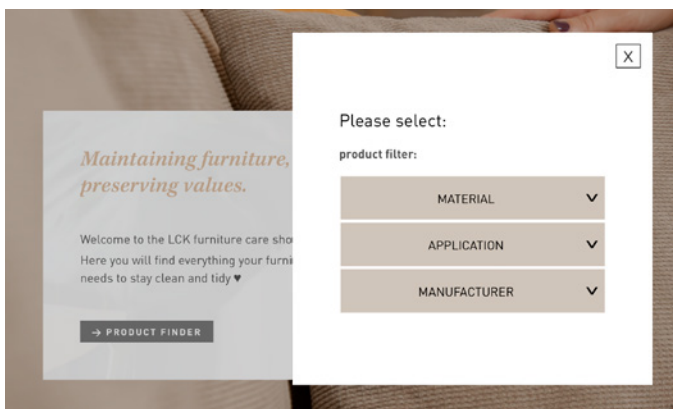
Maintaining furniture, preserving values.

Welcome to the LCK furniture care sho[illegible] Here you will find everything your furni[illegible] needs to stay clean and tidy ♥

→ PRODUCT FINDER

X

Please select:

product filter:

MATERIAL

APPLICATION

MANUFACTURER